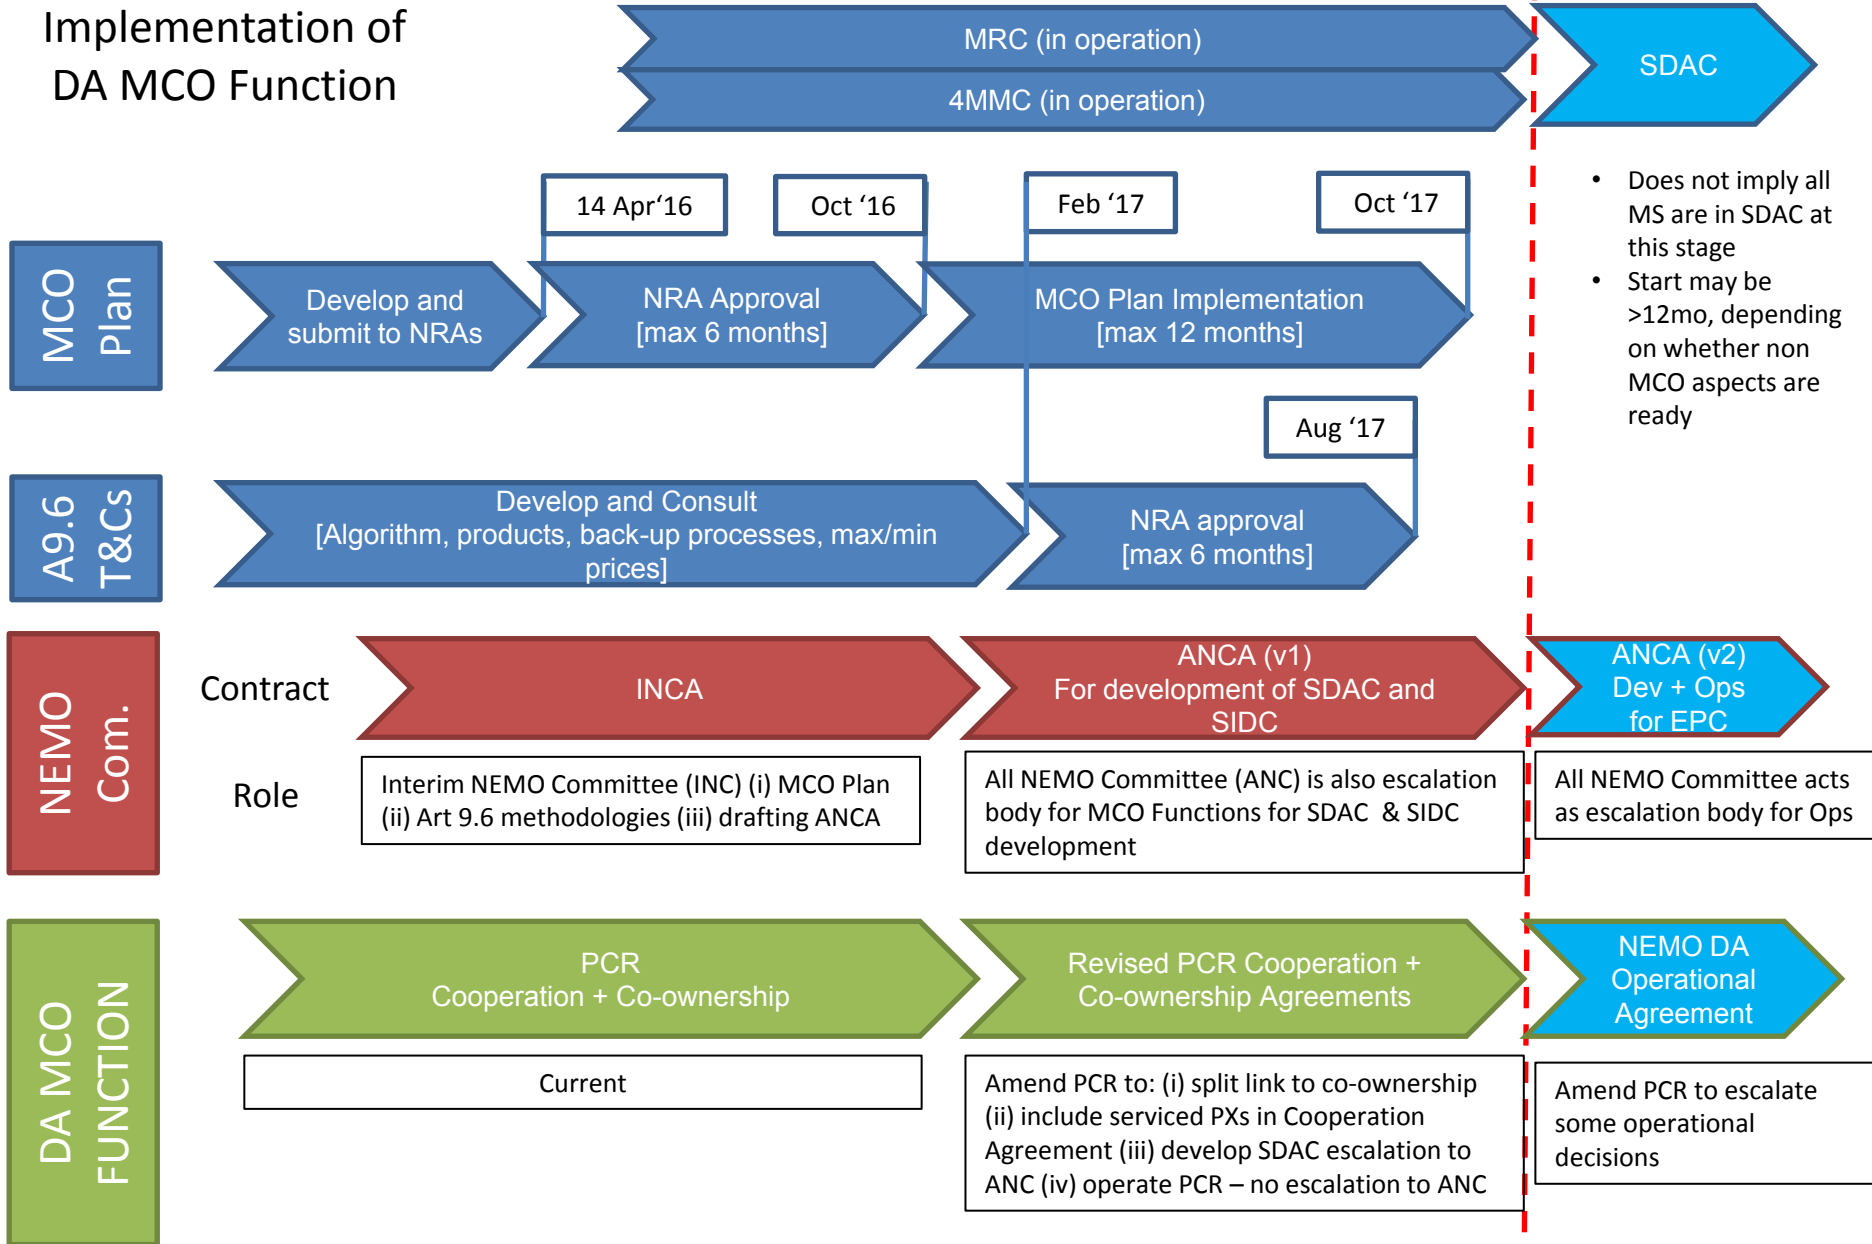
Implementation of DA MCO Function

MRC (in operation)

4MMC (in operation)

SDAC

- Does not imply all MS are in SDAC at this stage
- Start may be >12mo, depending on whether non MCO aspects are ready

14 Apr'16

Oct '16

Feb '17

Oct '17

MCO Plan

Develop and submit to NRAs

NRA Approval [max 6 months]

MCO Plan Implementation [max 12 months]

Aug '17

A9.6 T&Cs

Develop and Consult [Algorithm, products, back-up processes, max/min prices]

NRA approval [max 6 months]

NEMO Com.

Contract

INCA

ANCA (v1) For development of SDAC and SIDC

ANCA (v2) Dev + Ops for EPC

Role

Interim NEMO Committee (INC) (i) MCO Plan (ii) Art 9.6 methodologies (iii) drafting ANCA

All NEMO Committee (ANC) is also escalation body for MCO Functions for SDAC & SIDC development

All NEMO Committee acts as escalation body for Ops

DA MCO FUNCTION

PCR Cooperation + Co-ownership

Revised PCR Cooperation + Co-ownership Agreements

NEMO DA Operational Agreement

Current

Amend PCR to: (i) split link to co-ownership (ii) include serviced PXs in Cooperation Agreement (iii) develop SDAC escalation to ANC (iv) operate PCR – no escalation to ANC

Amend PCR to escalate some operational decisions